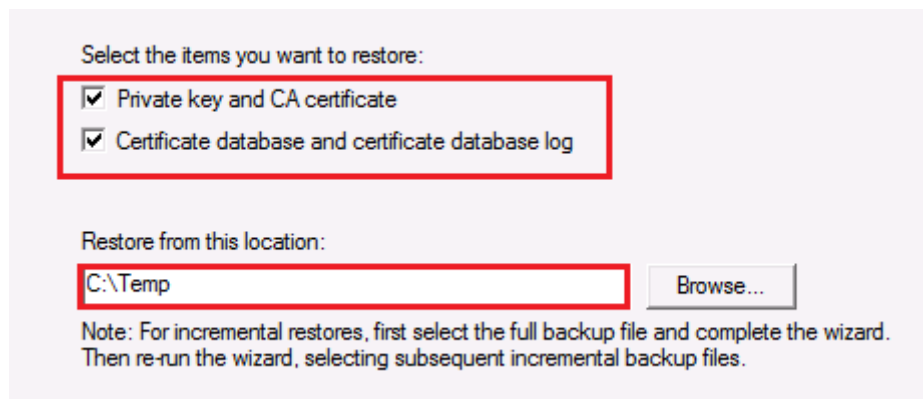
Select the items you want to restore:

☑ Private key and CA certificate

☑ Certificate database and certificate database log

Restore from this location:

C:\Temp

Browse...

Note: For incremental restores, first select the full backup file and complete the wizard. Then re-run the wizard, selecting subsequent incremental backup files.